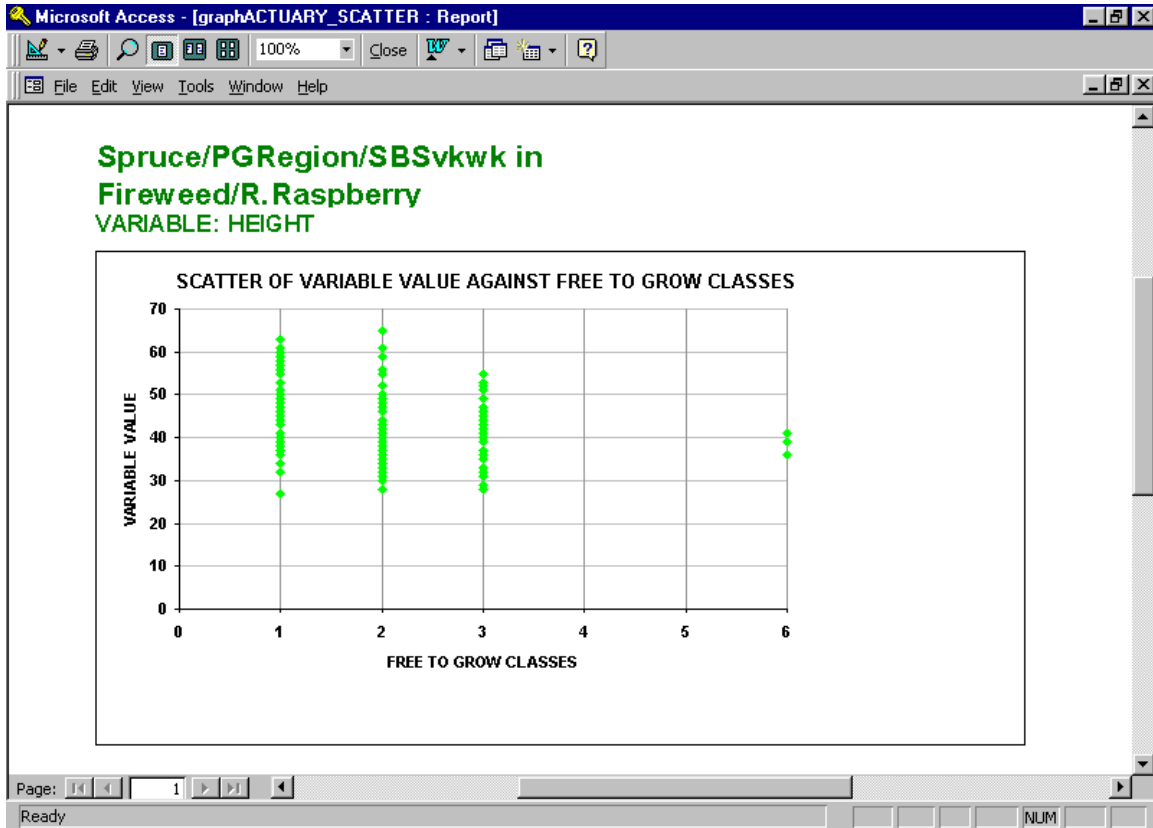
Microsoft Access - [graphACTUARY_SCATTER : Report]

100% Close

File Edit View Tools Window Help

Spruce/PGRegion/SBSvkwk in Fireweed/R.Raspberry
VARIABLE: HEIGHT

SCATTER OF VARIABLE VALUE AGAINST FREE TO GROW CLASSES

VARIABLE VALUE

70
60
50
40
30
20
10
0

0 1 2 3 4 5 6

FREE TO GROW CLASSES

Page: 1

Ready NUM